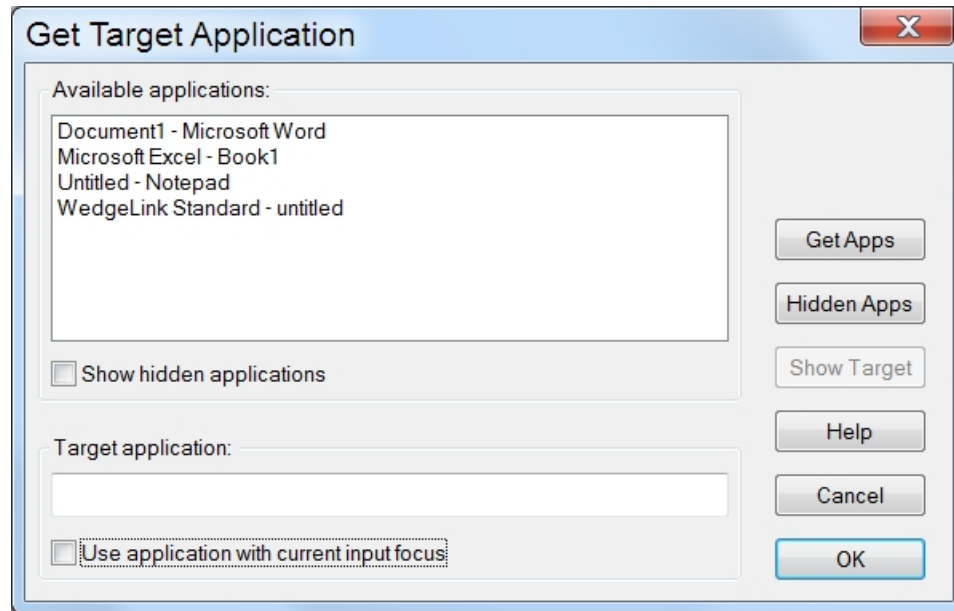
Get Target Application

X

Available applications:

Document1 - Microsoft Word
Microsoft Excel - Book1
Untitled - Notepad
WedgeLink Standard - untitled

Show hidden applications

Target application:

Use application with current input focus

Get Apps

Hidden Apps

Show Target

Help

Cancel

OK